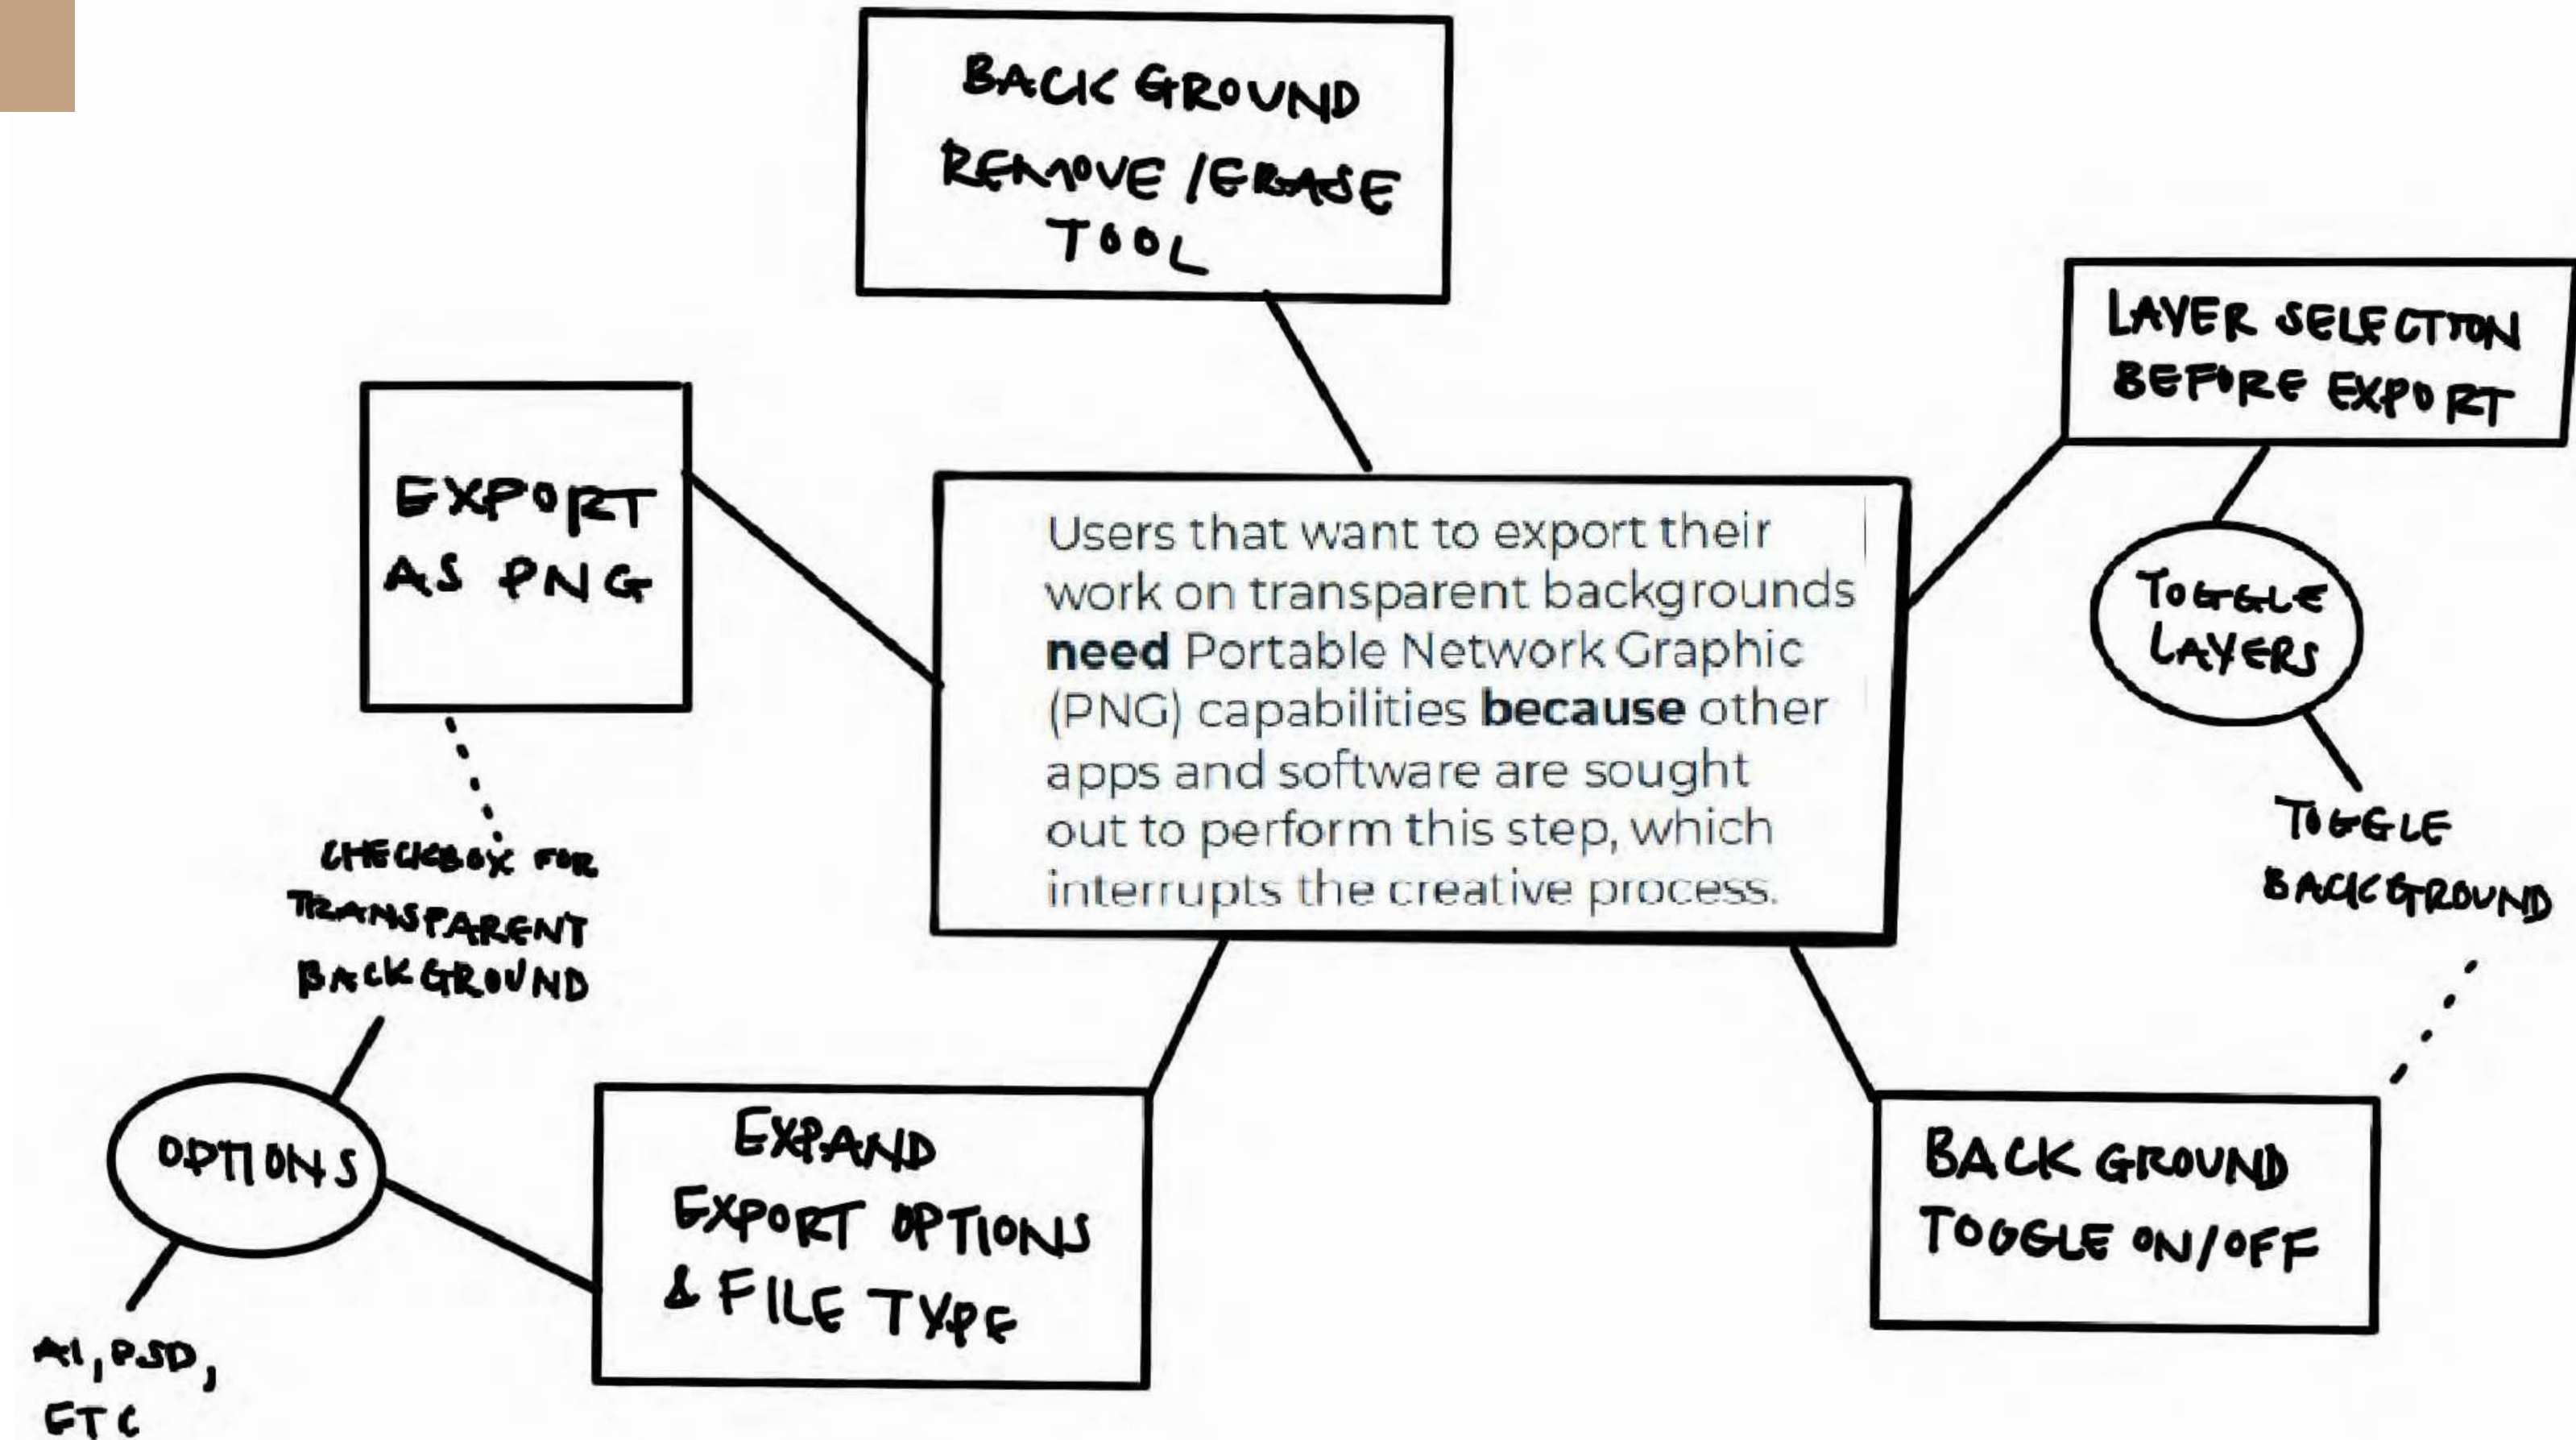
BACK GROUND REMOVE /ERASE TOOL

EXPORT AS PNG

LAYER SELECTION BEFORE EXPORT

Users that want to export their work on transparent backgrounds **need** Portable Network Graphic (PNG) capabilities **because** other apps and software are sought out to perform this step, which interrupts the creative process.

TOGGLE LAYERS

TOGGLE BACKGROUND

CHECKBOX FOR TRANSPARENT BACKGROUND

OPTIONS

AI, PSD, ETC

EXPAND EXPORT OPTIONS & FILE TYPE

BACK GROUND TOGGLE ON/OFF